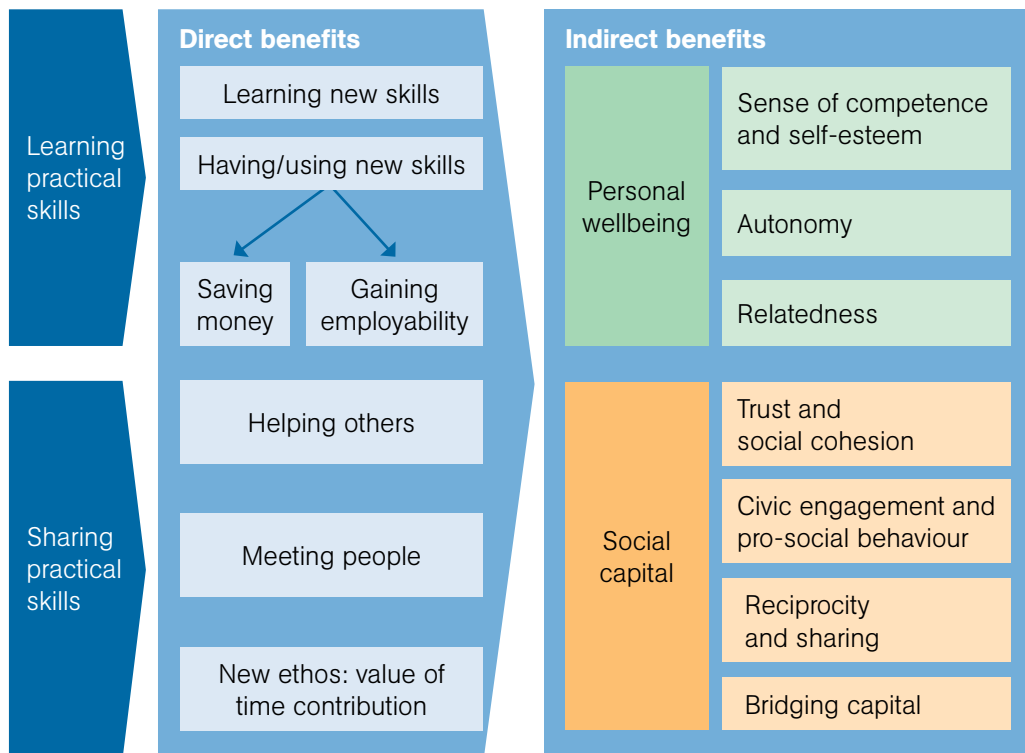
Learning practical skills

Sharing practical skills

Direct benefits

Learning new skills

Having/using new skills

Saving money

Gaining employability

Helping others

Meeting people

New ethos: value of time contribution

Indirect benefits

Personal wellbeing

Sense of competence and self-esteem

Autonomy

Relatedness

Social capital

Trust and social cohesion

Civic engagement and pro-social behaviour

Reciprocity and sharing

Bridging capital